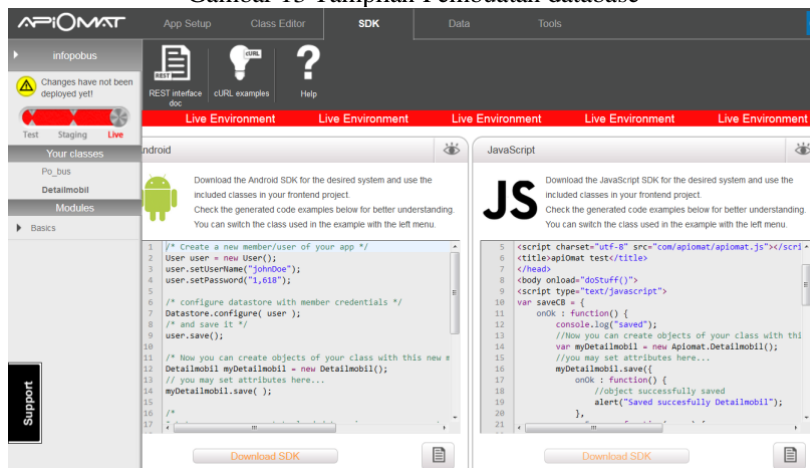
Gambar 15 Tampilan Pembuatan database

APIOMAT

App Setup

Class Editor

SDK

Data

Tools

infopobus

Changes have not been deployed yet!

Test

Staging

Live

Your classes

Po_bus

Detailmobil

Modules

Basics

Support

REST interface doc

cURL

cURL examples

?

Help

Live Environment

Live Environment

Live Environment

Live Environment

Live Environment

ndroid

Download the Android SDK for the desired system and use the included classes in your frontend project.
Check the generated code examples below for better understanding.
You can switch the class used in the example with the left menu.

1 /* Create a new member/user of your app */
2 User user = new User();
3 user.setUserName("johnDoe");
4 user.setPassword("1,618");
5
6 /* configure datastore with member credentials */
7 Datastore.configure( user );
8 /* and save it */
9 user.save();
10
11 /* Now you can create objects of your class with this new m
12 Detailmobil myDetailmobil = new Detailmobil();
13 // you may set attributes here...
14 myDetailmobil.save( );
15
16 /*
17 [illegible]

Download SDK

JavaScript

JS

Download the JavaScript SDK for the desired system and use the included classes in your frontend project.
Check the generated code examples below for better understanding.
You can switch the class used in the example with the left menu.

5 <script charset="utf-8" src="com/apiomat/apiomat.js"></scri
6 <title>apiOmat test</title>
7 </head>
8 <body onload="doStuff()">
9 <script type="text/javascript">
10 var saveCB = {
11 onOk : function() {
12 console.log("saved");
13 //Now you can create objects of your class with thi
14 var myDetailmobil = new Apiomat.Detailmobil();
15 //you may set attributes here...
16 myDetailmobil.save({
17 onOk : function() {
18 //object successfully saved
19 alert("Saved succesfully Detailmobil");
20 },
21 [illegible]

Download SDK